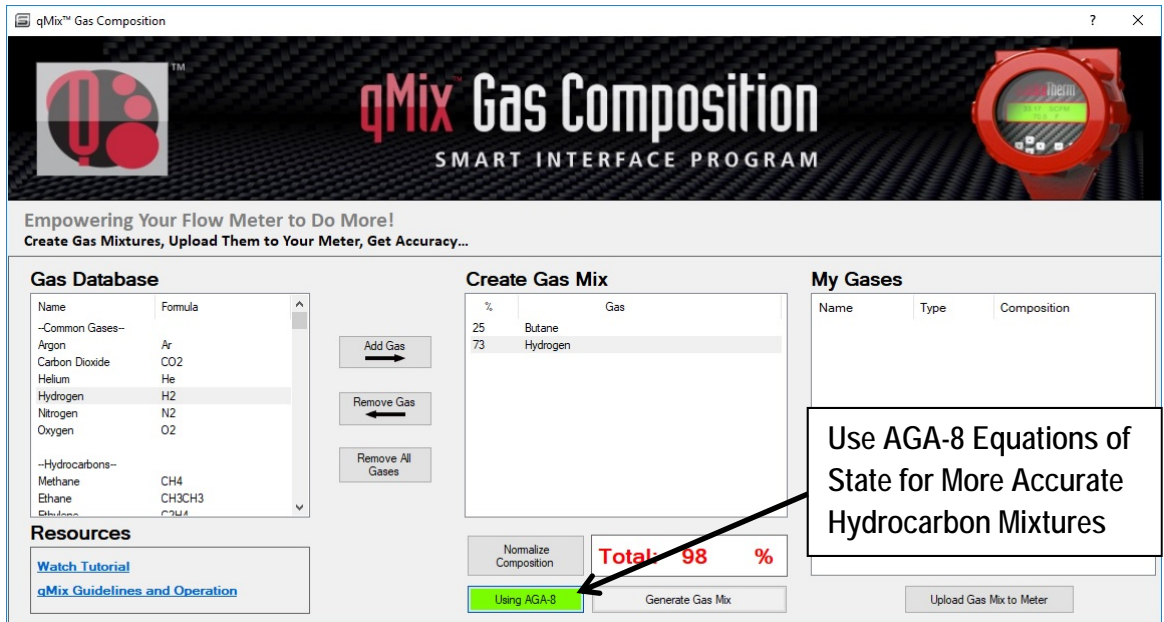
qMix™ Gas Composition

?

×

™

qMix Gas Composition

SMART INTERFACE PROGRAM

Empowering Your Flow Meter to Do More!
Create Gas Mixtures, Upload Them to Your Meter, Get Accuracy...

Gas Database

| Name | Formula |
|---|---|
| --Common Gases-- | |
| Argon | Ar |
| Carbon Dioxide | CO2 |
| Helium | He |
| Hydrogen | H2 |
| Nitrogen | N2 |
| Oxygen | O2 |
| | |
| --Hydrocarbons-- | |
| Methane | CH4 |
| Ethane | CH3CH3 |
| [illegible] | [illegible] |

Add Gas

Remove Gas

Remove All Gases

Create Gas Mix

| % | Gas |
|---|---|
| 25 | Butane |
| 73 | Hydrogen |

My Gases

| Name | Type | Composition |
|---|---|---|

Use AGA-8 Equations of State for More Accurate Hydrocarbon Mixtures

Resources

Watch Tutorial

qMix Guidelines and Operation

Normalize Composition

Total: 98 %

Using AGA-8

Generate Gas Mix

Upload Gas Mix to Meter